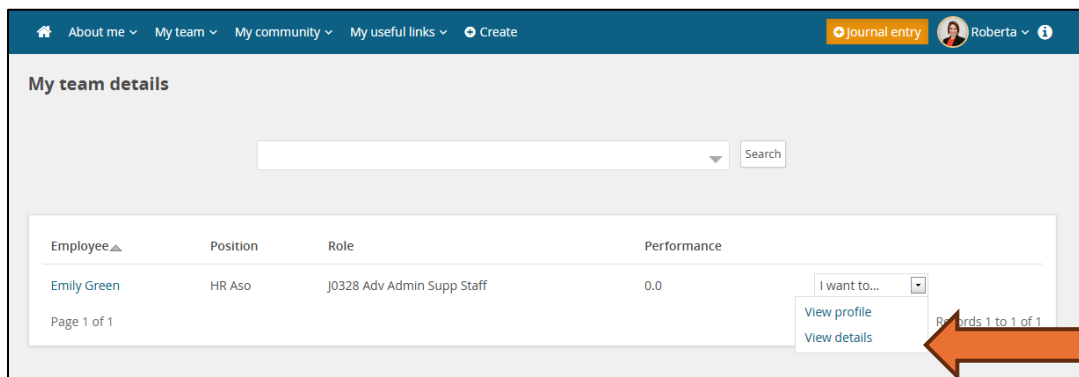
About me My team My community My useful links Create Journal entry Roberta

My team details

Search

| Employee | Position | Role | Performance | |
|---|---|---|---|---|
| Emily Green | HR Aso | J0328 Adv Admin Supp Staff | 0.0 | I want to... |

View profile
View details

Page 1 of 1 Re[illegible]rds 1 to 1 of 1